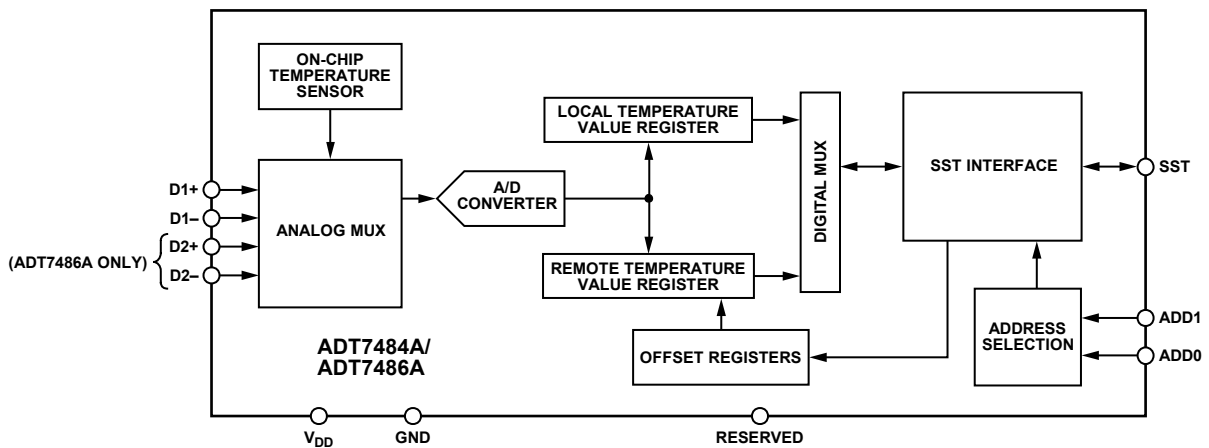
ON-CHIP TEMPERATURE SENSOR

LOCAL TEMPERATURE VALUE REGISTER

DIGITAL MUX

SST INTERFACE

SST

D1+

D1–

D2+

D2–

(ADT7486A ONLY)

ANALOG MUX

A/D CONVERTER

REMOTE TEMPERATURE VALUE REGISTER

ADDRESS SELECTION

ADD1

ADD0

ADT7484A/
ADT7486A

OFFSET REGISTERS

$V_{DD}$

GND

RESERVED